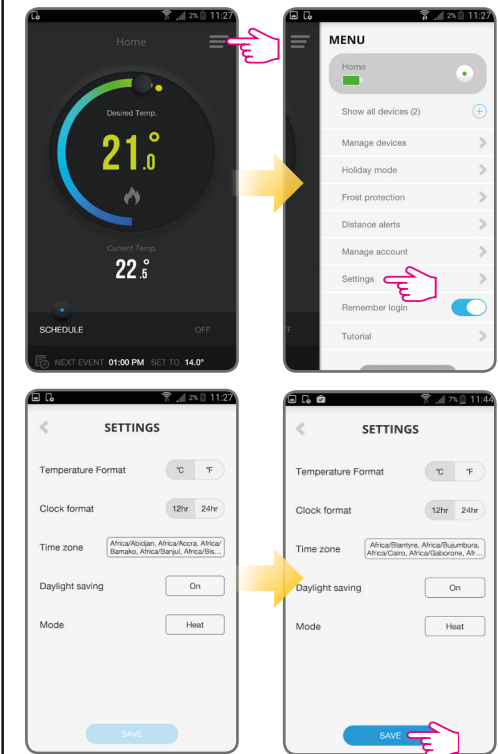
2% 11:27

Home

Desired Temp.

21.0°

Current Temp.

22.5

SCHEDULE

OFF

NEXT EVENT 01:00 PM SET TO 14.0°

2% 11:27

MENU

Home

Show all devices (2)

Manage devices

Holiday mode

Frost protection

Distance alerts

Manage account

Settings

Remember login

Tutorial

2% 11:27

SETTINGS

Temperature Format °C °F

Clock format 12hr 24hr

Time zone Africa/Abidjan, Africa/Accra, Africa/Bamako, Africa/Banjul, Africa/Bis...

Daylight saving On

Mode Heat

SAVE

7% 11:44

SETTINGS

Temperature Format °C °F

Clock format 12hr 24hr

Time zone Africa/Blantyre, Africa/Bujumbura, Africa/Cairo, Africa/Gaborone, Afr...

Daylight saving On

Mode Heat

SAVE